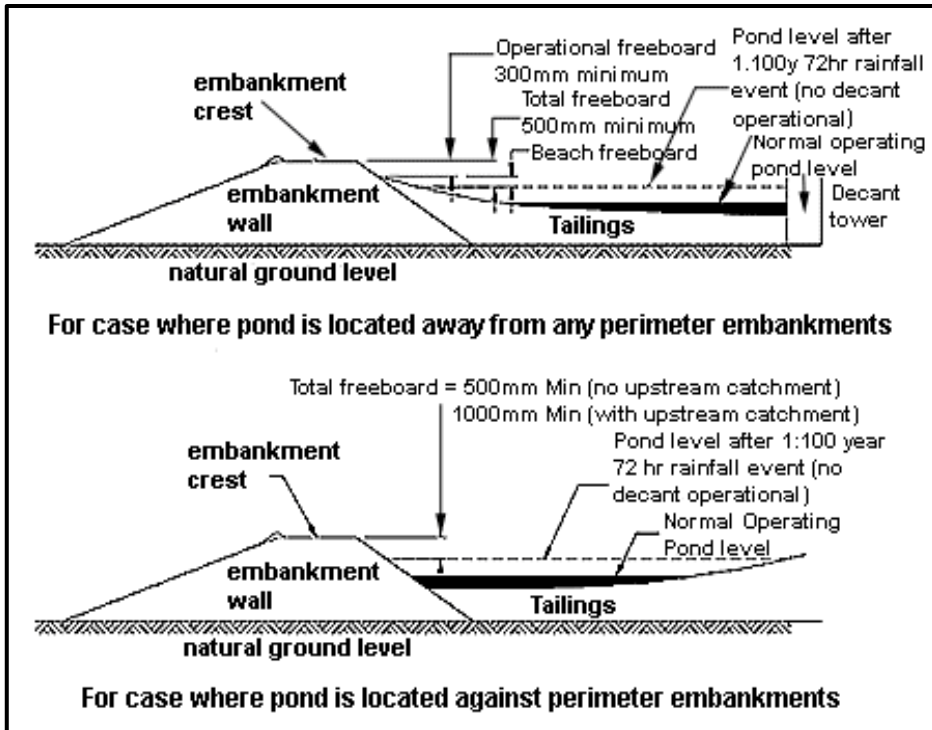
embankment crest

Operational freeboard 300mm minimum

Total freeboard 500mm minimum

Beach freeboard

Pond level after 1.100y 72hr rainfall event (no decant operational)

Normal operating pond level

embankment wall

Tailings

Decant tower

natural ground level

For case where pond is located away from any perimeter embankments

Total freeboard = 500mm Min (no upstream catchment)
1000mm Min (with upstream catchment)

embankment crest

Pond level after 1:100 year 72 hr rainfall event (no decant operational)

Normal Operating Pond level

embankment wall

Tailings

natural ground level

For case where pond is located against perimeter embankments